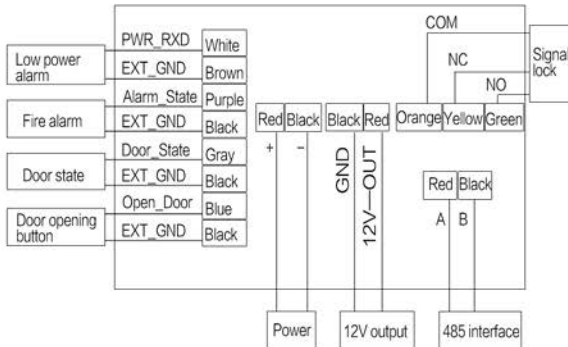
Low power alarm
PWR_RXD White
EXT_GND Brown
Fire alarm
Alarm_State Purple
EXT_GND Black
Door state
Door_State Gray
EXT_GND Black
Door opening button
Open_Door Blue
EXT_GND Black

Red Black
+ −
Black Red
GND
12V—OUT

COM
NC
NO
Signal lock
Orange Yellow Green

Red Black
A B

Power
12V output
485 interface